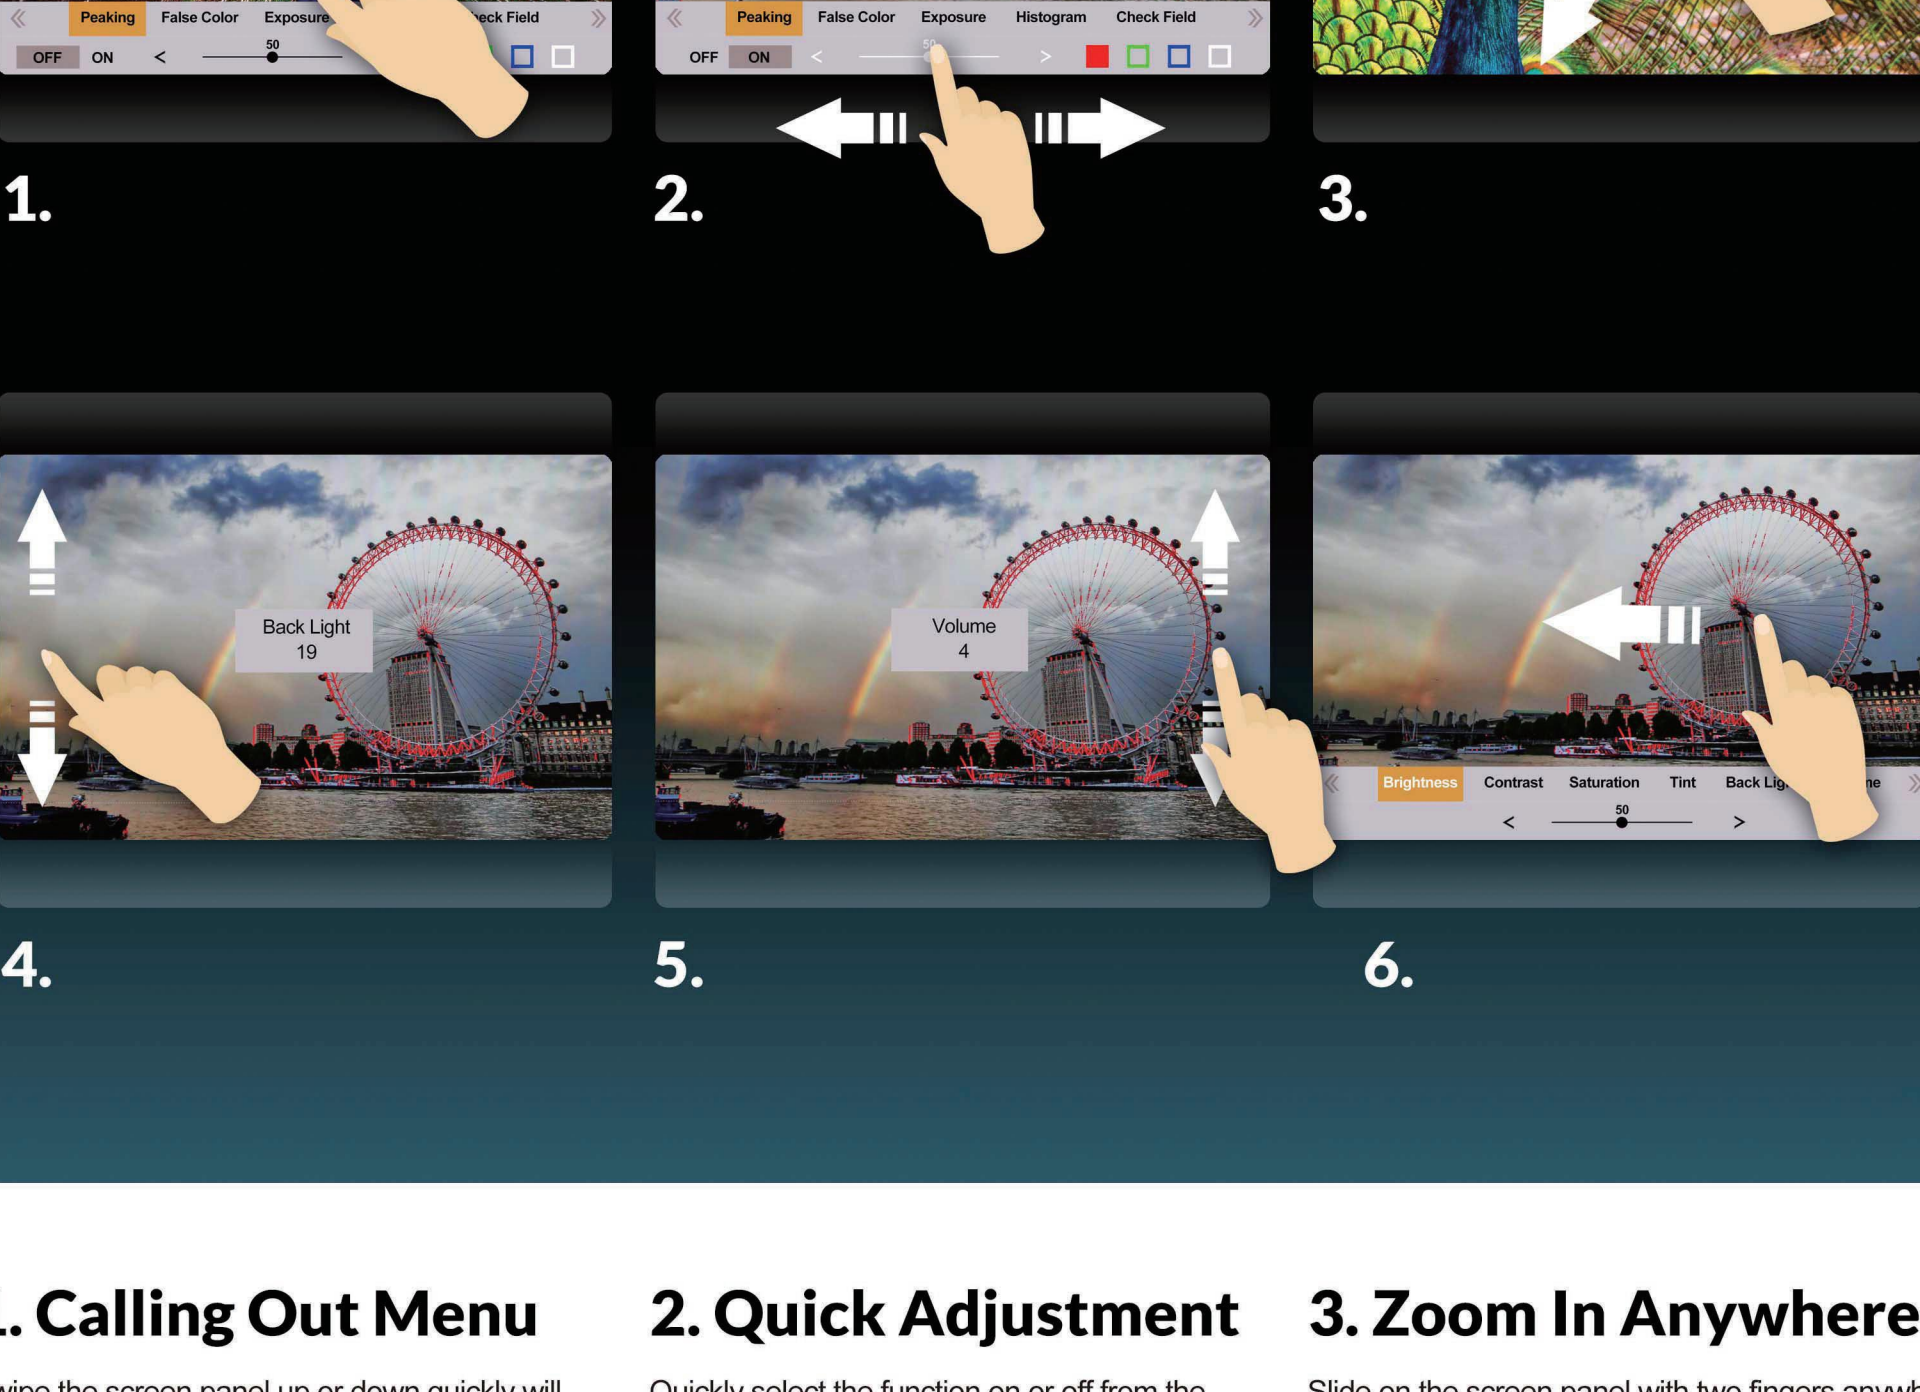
Peaking False Color Exposure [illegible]eck Field
OFF ON < 50

Peaking False Color Exposure Histogram Check Field
OFF ON < 50 >

1.

2.

3.

Back Light
19

Volume
4

Brightness Contrast Saturation Tint Back Lig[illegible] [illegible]ne
< 50 >

4.

5.

6.

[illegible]. Calling Out Menu

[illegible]ipe the screen panel up or down quickly will

2. Quick Adjustment

Quickly select the function on or off from the

3. Zoom In Anywhere

Slide on the screen panel with two fingers anyw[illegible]